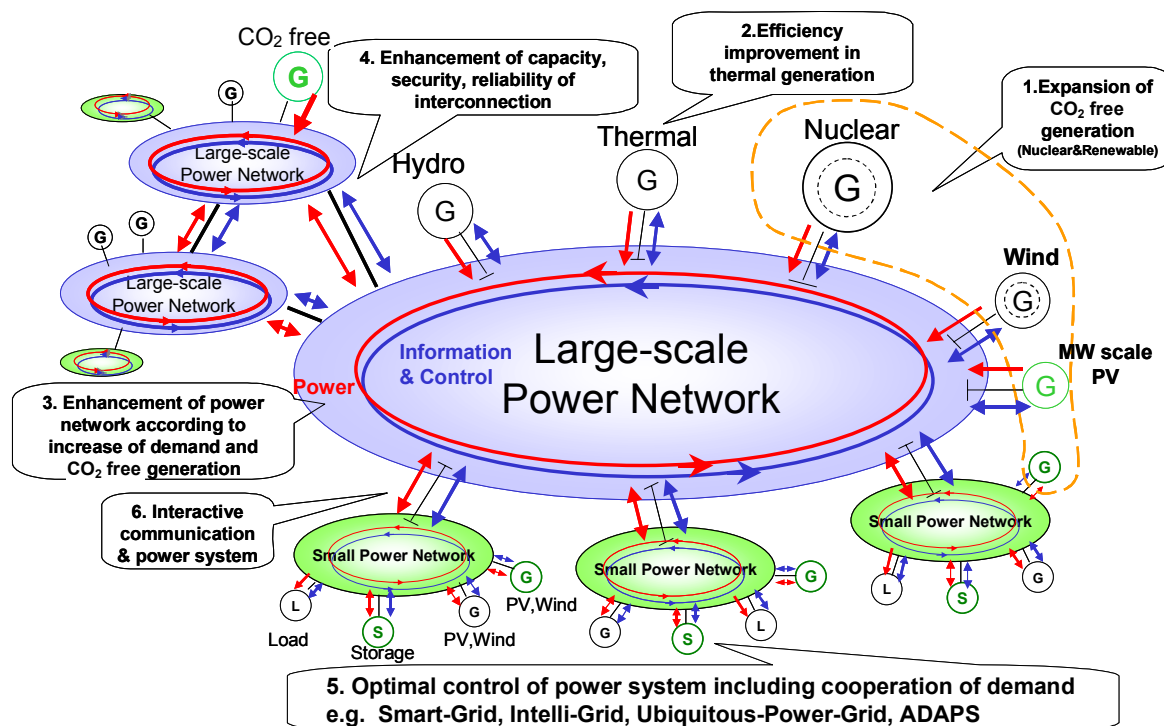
$CO_2$ free

G

4. Enhancement of capacity, security, reliability of interconnection

2.Efficiency improvement in thermal generation

1.Expansion of $CO_2$ free generation (Nuclear&Renewable)

G

Large-scale Power Network

G

G

Large-scale Power Network

Hydro

G

Thermal

G

Nuclear

G

Wind

G

Information & Control

Power

Large-scale Power Network

MW scale PV

G

3. Enhancement of power network according to increase of demand and $CO_2$ free generation

6. Interactive communication & power system

Small Power Network

G

PV,Wind

L

Load

S

Storage

G

PV,Wind

Small Power Network

G

G

S

L

Small Power Network

G

L

S

G

5. Optimal control of power system including cooperation of demand e.g. Smart-Grid, Intelli-Grid, Ubiquitous-Power-Grid, ADAPS